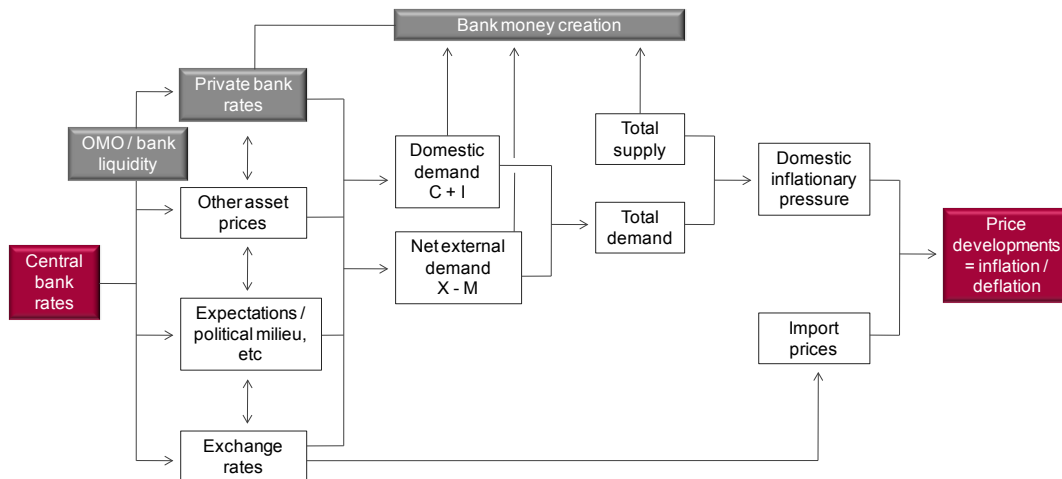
Bank money creation

Private bank rates

OMO / bank liquidity

Other asset prices

Central bank rates

Expectations / political milieu, etc

Exchange rates

Domestic demand C + I

Net external demand X - M

Total supply

Total demand

Domestic inflationary pressure

Import prices

Price developments = inflation / deflation